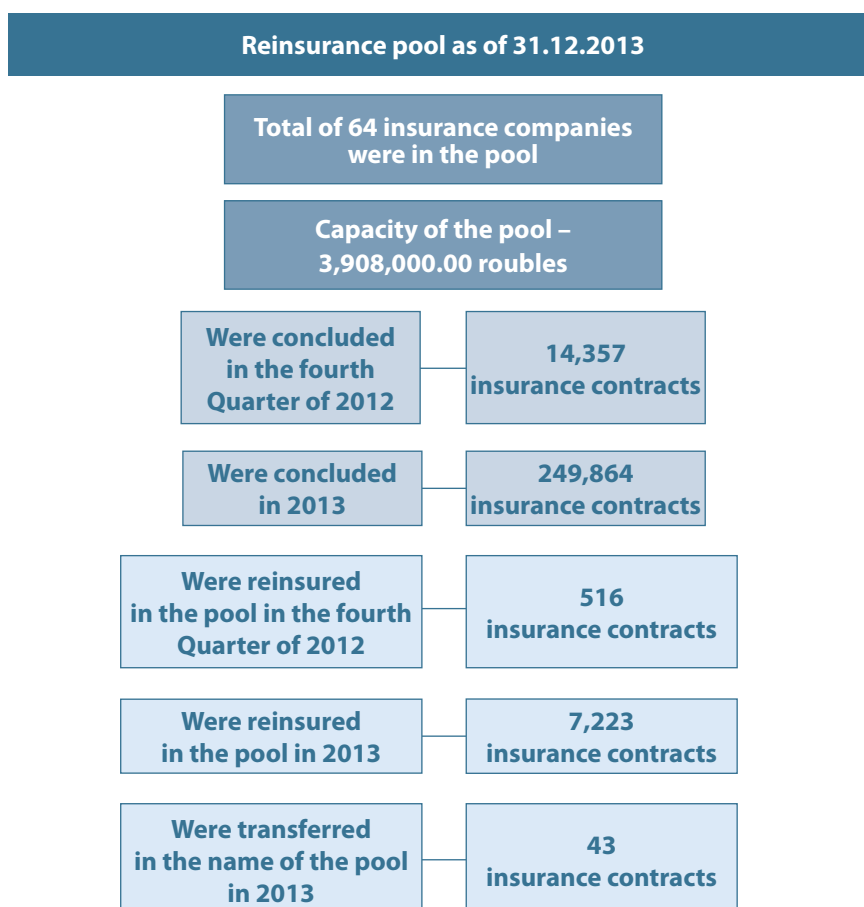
Reinsurance pool as of 31.12.2013

Total of 64 insurance companies were in the pool

Capacity of the pool – 3,908,000.00 roubles

Were concluded in the fourth Quarter of 2012

14,357 insurance contracts

Were concluded in 2013

249,864 insurance contracts

Were reinsured in the pool in the fourth Quarter of 2012

516 insurance contracts

Were reinsured in the pool in 2013

7,223 insurance contracts

Were transferred in the name of the pool in 2013

43 insurance contracts